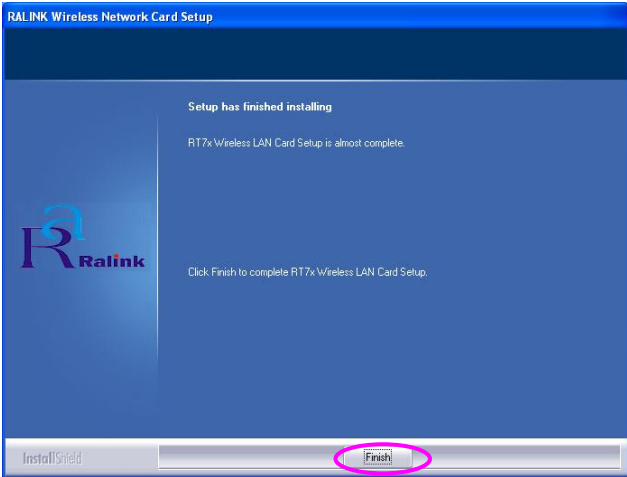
RALINK Wireless Network Card Setup

Setup has finished installing

RT7x Wireless LAN Card Setup is almost complete.

Ra Ralink

Click Finish to complete RT7x Wireless LAN Card Setup.

InstallShield

Finish